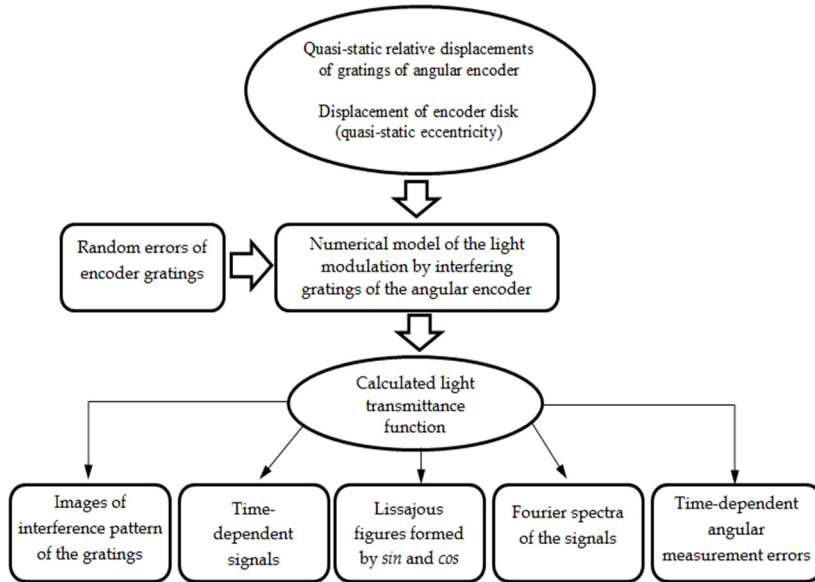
Quasi-static relative displacements of gratings of angular encoder

Displacement of encoder disk (quasi-static eccentricity)

Random errors of encoder gratings

Numerical model of the light modulation by interfering gratings of the angular encoder

Calculated light transmittance function

Images of interference pattern of the gratings

Time-dependent signals

Lissajous figures formed by *sin* and *cos*

Fourier spectra of the signals

Time-dependent angular measurement errors